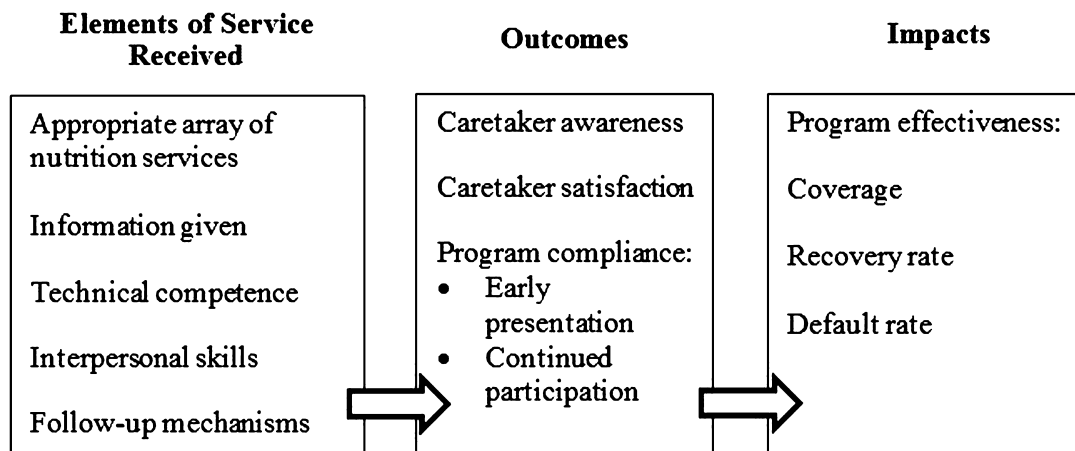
Elements of Service Received

Outcomes

Impacts

Appropriate array of nutrition services

Information given

Technical competence

Interpersonal skills

Follow-up mechanisms

Caretaker awareness

Caretaker satisfaction

Program compliance:
- Early presentation
- Continued participation

Program effectiveness:

Coverage

Recovery rate

Default rate